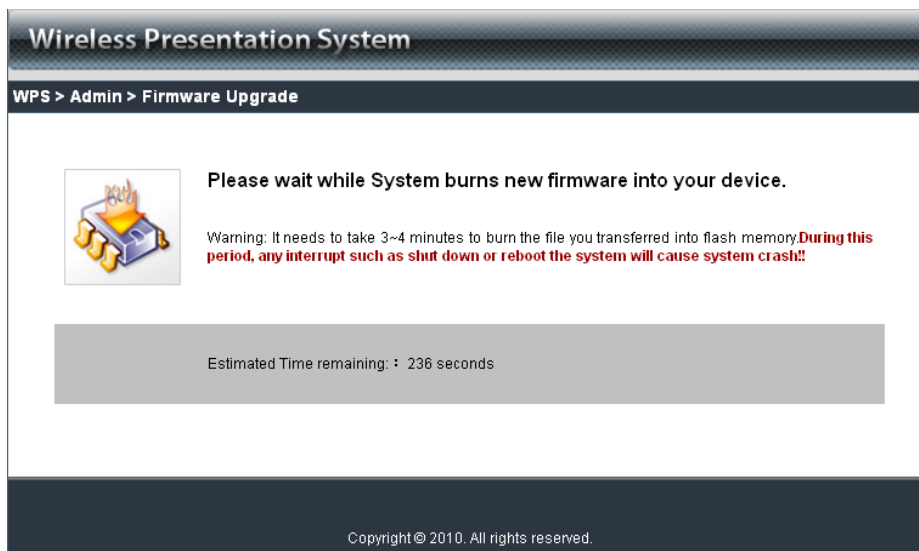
Wireless Presentation System

WPS > Admin > Firmware Upgrade

Please wait while System burns new firmware into your device.

Warning: It needs to take 3~4 minutes to burn the file you transferred into flash memory.During this period, any interrupt such as shut down or reboot the system will cause system crash!!

Estimated Time remaining: : 236 seconds

Copyright © 2010. All rights reserved.